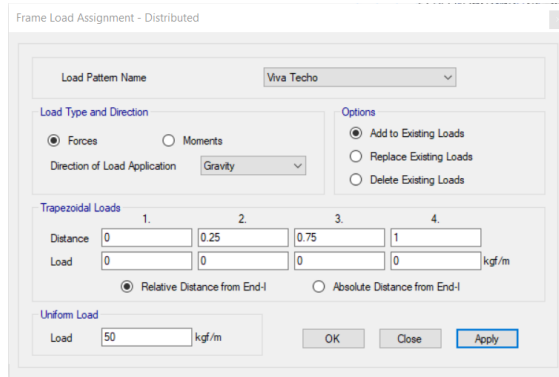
Frame Load Assignment - Distributed

Load Pattern Name
Viva Techo

Load Type and Direction
Forces
Moments
Direction of Load Application
Gravity

Options
Add to Existing Loads
Replace Existing Loads
Delete Existing Loads

Trapezoidal Loads

| | 1. | 2. | 3. | 4. | |
|---|---|---|---|---|---|
| Distance | 0 | 0.25 | 0.75 | 1 | |
| Load | 0 | 0 | 0 | 0 | kgf/m |

Relative Distance from End-I
Absolute Distance from End-I

Uniform Load
Load
50
kgf/m

OK
Close
Apply